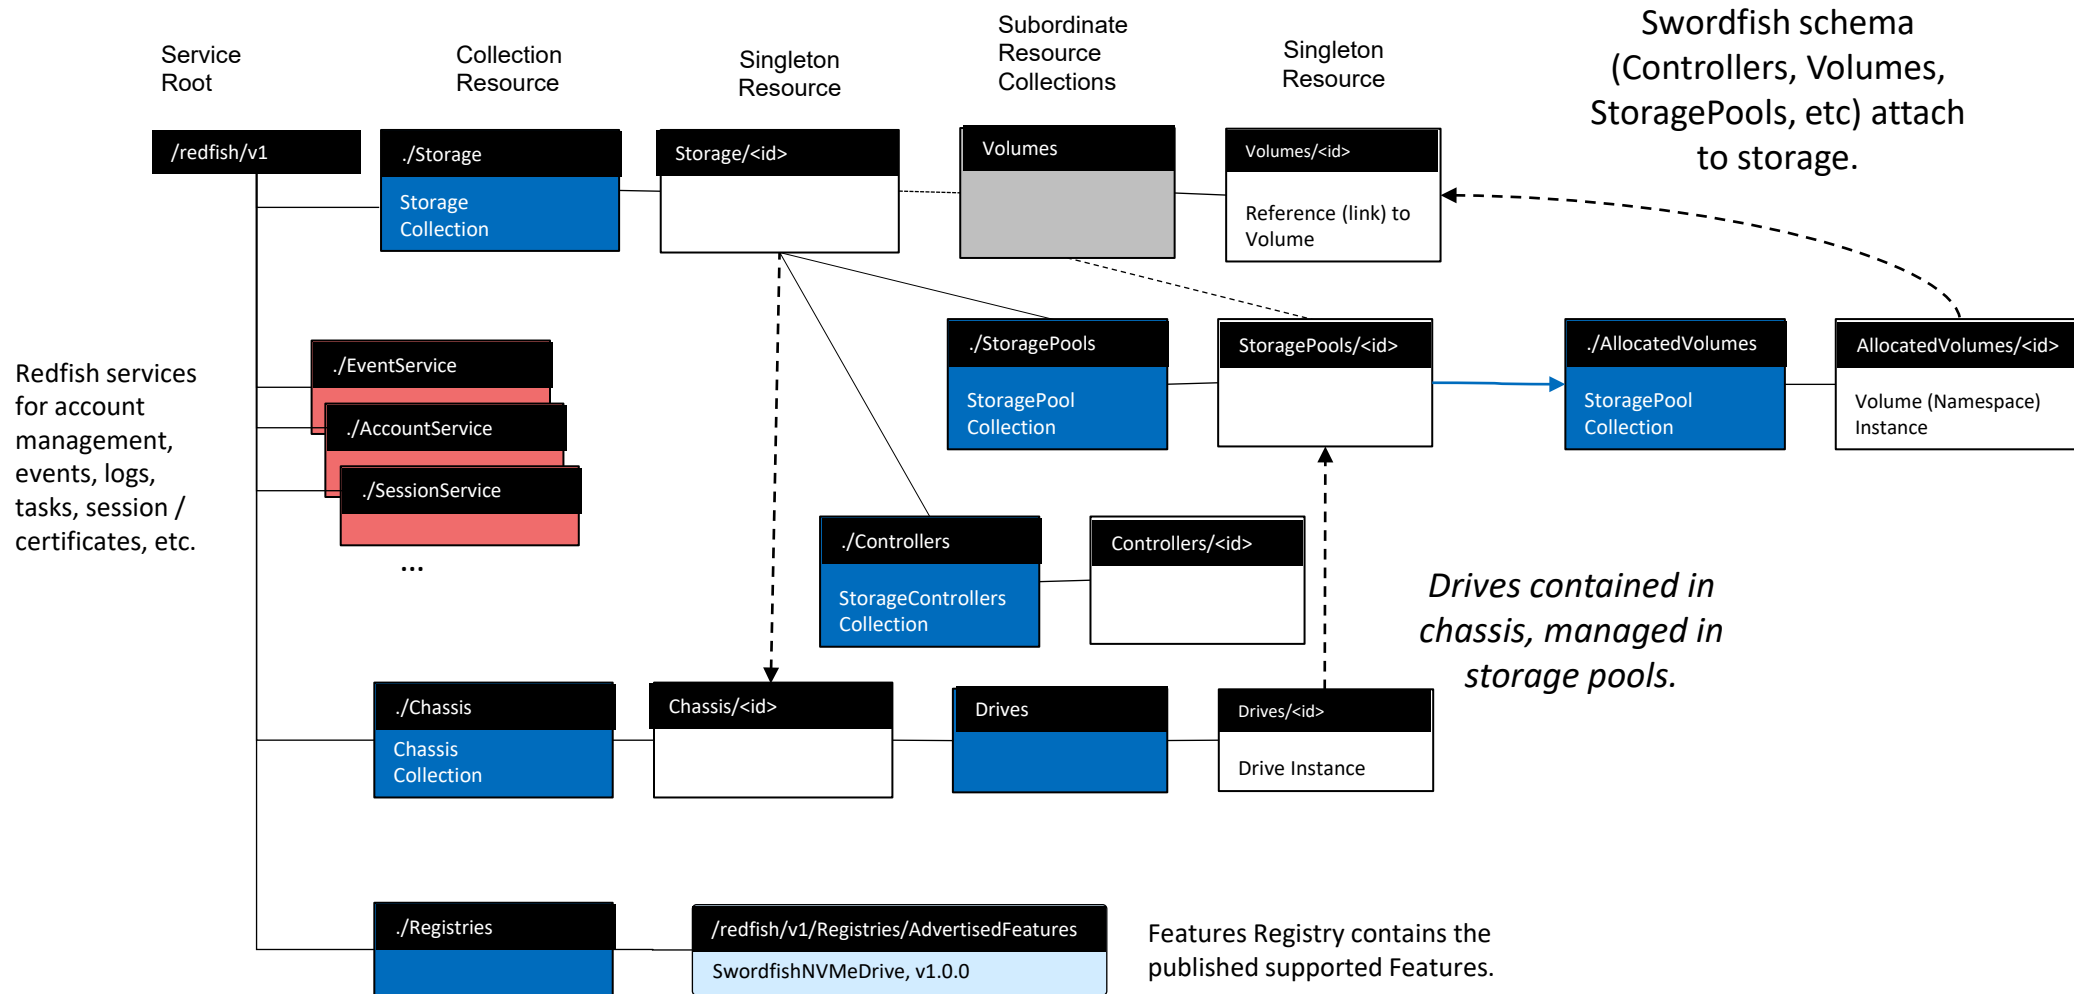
Service Root

Collection Resource

Singleton Resource

Subordinate Resource Collections

Singleton Resource

Swordfish schema (Controllers, Volumes, StoragePools, etc) attach to storage.

/redfish/v1

./Storage

Storage Collection

Storage/<id>

Volumes

Volumes/<id>

Reference (link) to Volume

Redfish services for account management, events, logs, tasks, session / certificates, etc.

./EventService

./AccountService

./SessionService

...

./StoragePools

StoragePool Collection

StoragePools/<id>

./AllocatedVolumes

StoragePool Collection

AllocatedVolumes/<id>

Volume (Namespace) Instance

./Controllers

StorageControllers Collection

Controllers/<id>

*Drives contained in chassis, managed in storage pools.*

./Chassis

Chassis Collection

Chassis/<id>

Drives

Drives/<id>

Drive Instance

./Registries

/redfish/v1/Registries/AdvertisedFeatures

SwordfishNVMeDrive, v1.0.0

Features Registry contains the published supported Features.